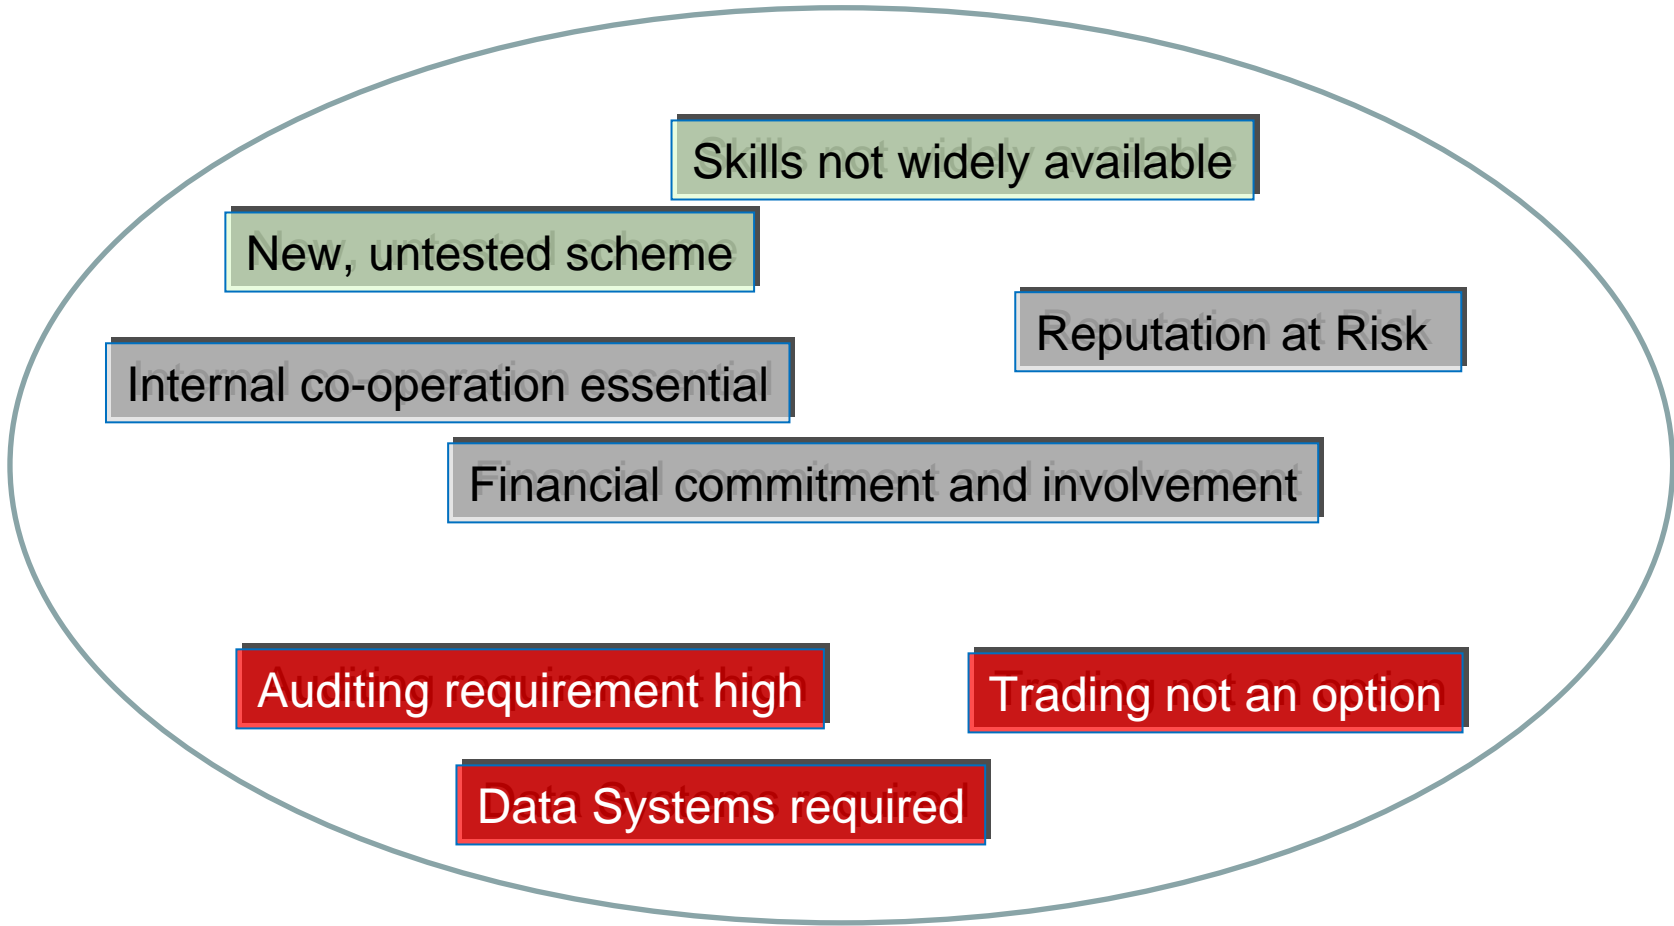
Skills not widely available

New, untested scheme

Reputation at Risk

Internal co-operation essential

Financial commitment and involvement

Auditing requirement high

Trading not an option

Data Systems required